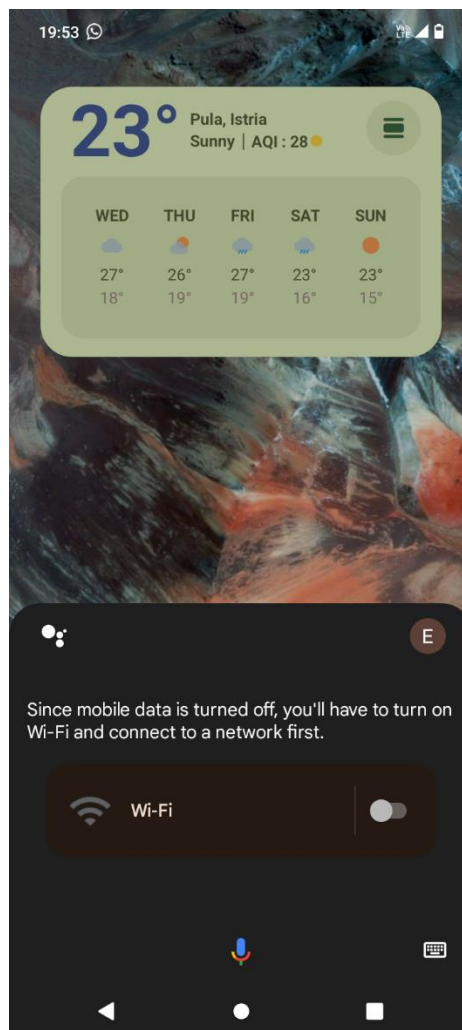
19:53

Vo LTE

23°

Pula, Istria

Sunny | AQI : 28

| WED | THU | FRI | SAT | SUN |
|---|---|---|---|---|
| 27° | 26° | 27° | 23° | 23° |
| 18° | 19° | 19° | 16° | 15° |

E

Since mobile data is turned off, you'll have to turn on Wi-Fi and connect to a network first.

Wi-Fi